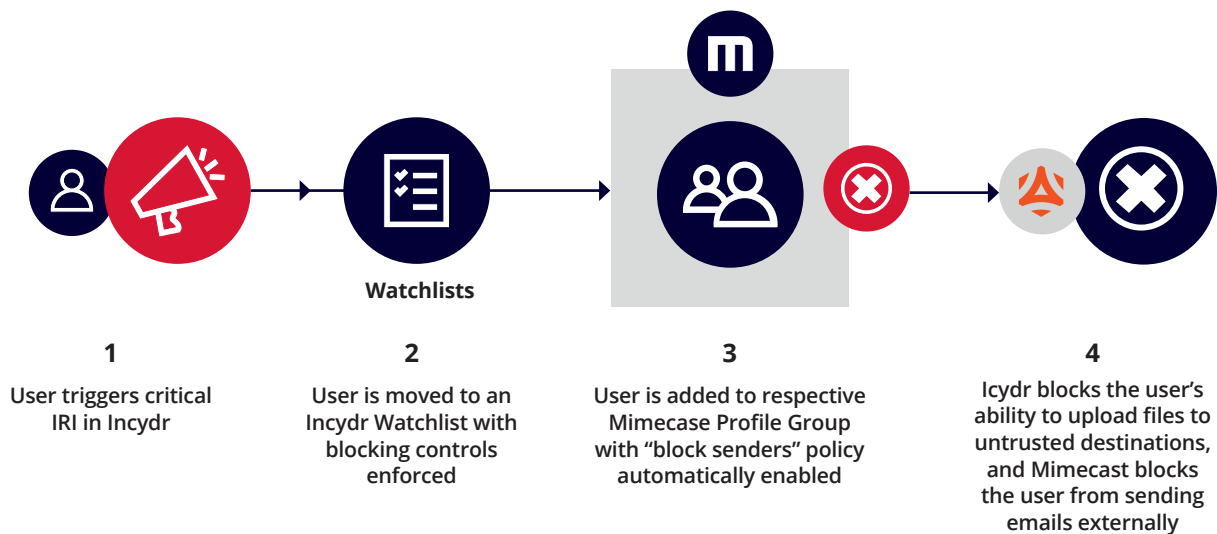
Watchlists

1
User triggers critical IRI in Incydr

2
User is moved to an Incydr Watchlist with blocking controls enforced

3
User is added to respective Mimecase Profile Group with "block senders" policy automatically enabled

4
Icydr blocks the user's ability to upload files to untrusted destinations, and Mimecast blocks the user from sending emails externally